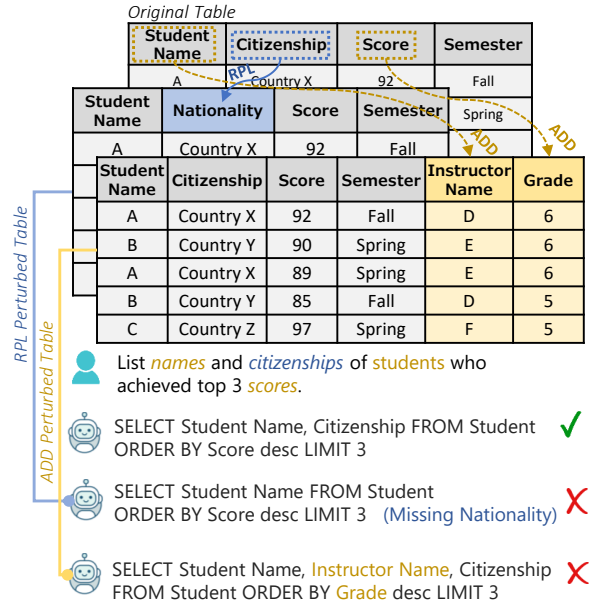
Original Table

| Student Name | Citizenship | Score | Semester |
|---|---|---|---|
| A | Country X | 92 | Fall |
| | | | Spring |

RPL

| Student Name | Nationality | Score | Semester |
|---|---|---|---|
| A | Country X | 92 | Fall |

ADD ADD

| Student Name | Citizenship | Score | Semester | Instructor Name | Grade |
|---|---|---|---|---|---|
| A | Country X | 92 | Fall | D | 6 |
| B | Country Y | 90 | Spring | E | 6 |
| A | Country X | 89 | Spring | E | 6 |
| B | Country Y | 85 | Fall | D | 5 |
| C | Country Z | 97 | Spring | F | 5 |

RPL Perturbed Table

ADD Perturbed Table

List names and citizenships of students who achieved top 3 scores.

SELECT Student Name, Citizenship FROM Student ORDER BY Score desc LIMIT 3 ✓

SELECT Student Name FROM Student ORDER BY Score desc LIMIT 3 (Missing Nationality) ✗

SELECT Student Name, Instructor Name, Citizenship FROM Student ORDER BY Grade desc LIMIT 3 ✗